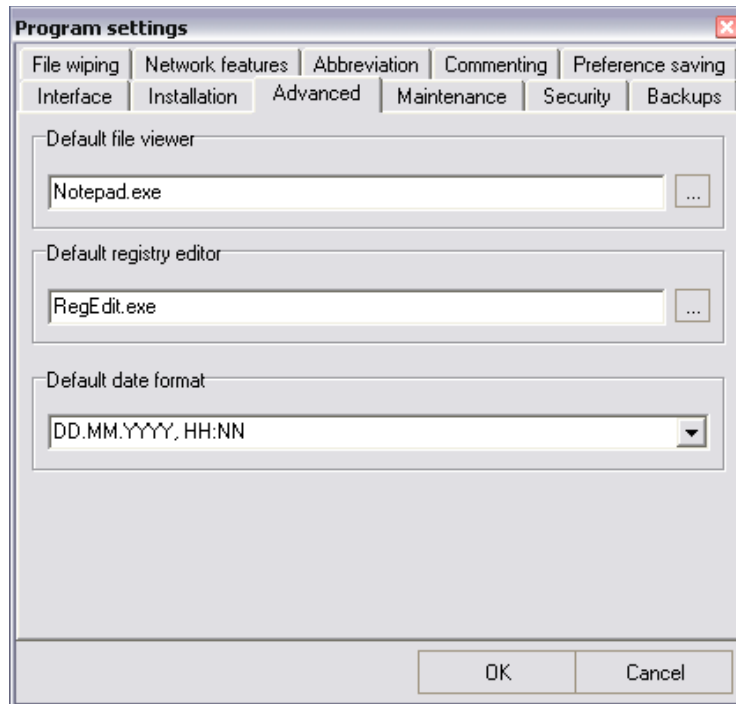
Program settings

File wiping | Network features | Abbreviation | Commenting | Preference saving

Interface | Installation | Advanced | Maintenance | Security | Backups

Default file viewer

Notepad.exe

...

Default registry editor

RegEdit.exe

...

Default date format

DD.MM.YYYY, HH:NN

OK

Cancel